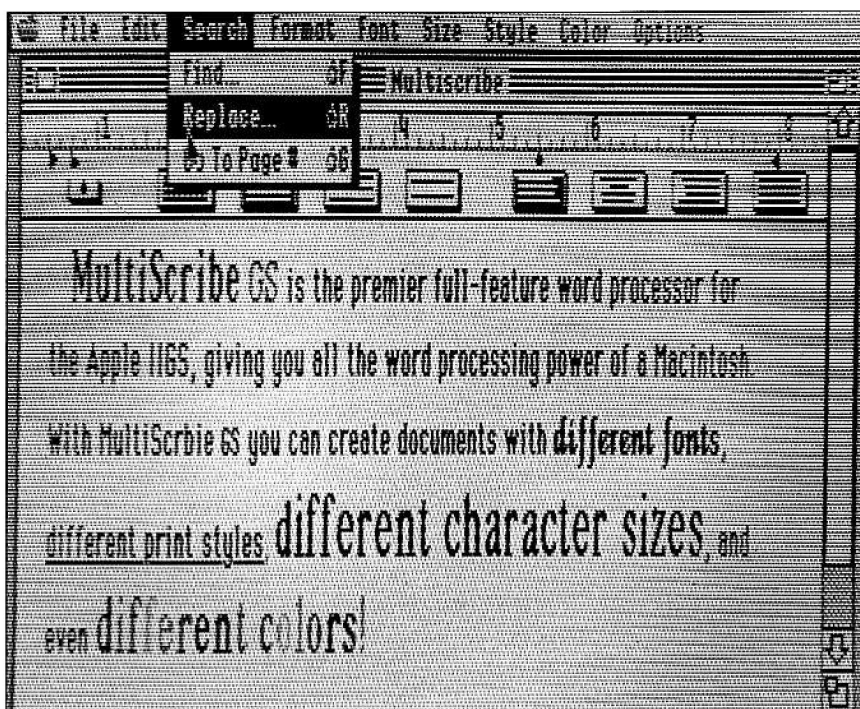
File Edit Search Format Font Size Style Color Options

Find... ⌘F
Replace... ⌘R
Go To Page # ⌘G

MultiScribe

1 2 3 4 5 6 7 8

MultiScribe GS is the premier full-feature word processor for the Apple IIGS, giving you all the word processing power of a Macintosh. With MultiScrbie GS you can create documents with different fonts, different print styles, different character sizes, and even different colors!